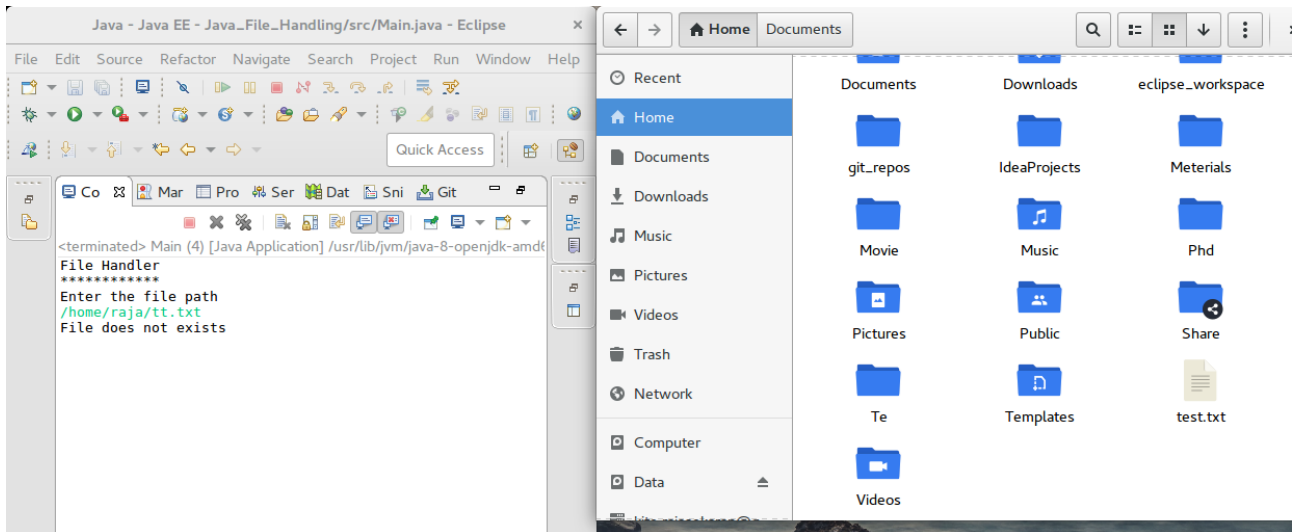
Java - Java EE - Java_File_Handling/src/Main.java - Eclipse

File Edit Source Refactor Navigate Search Project Run Window Help

Quick Access

Co Mar Pro Ser Dat Sni Git

<terminated> Main (4) [Java Application] /usr/lib/jvm/java-8-openjdk-amd6

File Handler
************
Enter the file path
/home/raja/tt.txt
File does not exists

Home Documents

Recent
Home
Documents
Downloads
Music
Pictures
Videos
Trash
Network
Computer
Data

Documents
Downloads
eclipse_workspace
git_repos
IdeaProjects
Meterials
Movie
Music
Phd
Pictures
Public
Share
Te
Templates
test.txt
Videos